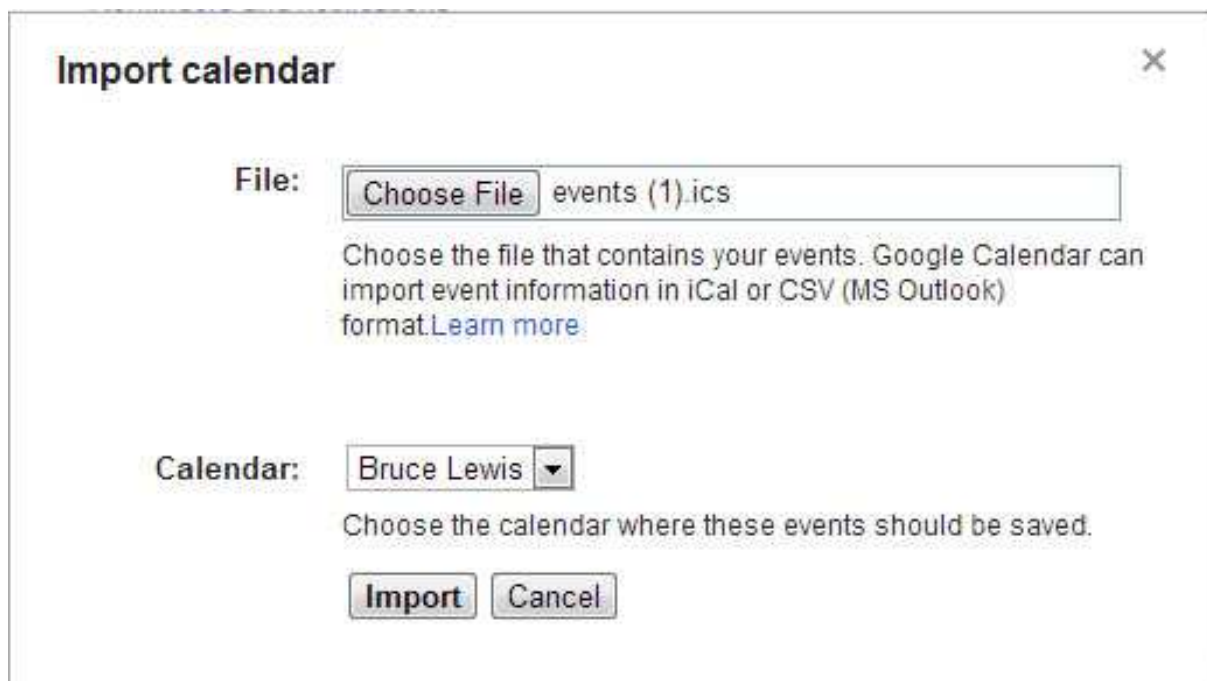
Import calendar

×

File: Choose File events (1).ics

Choose the file that contains your events. Google Calendar can import event information in iCal or CSV (MS Outlook) format.Learn more

Calendar: Bruce Lewis

Choose the calendar where these events should be saved.

Import Cancel